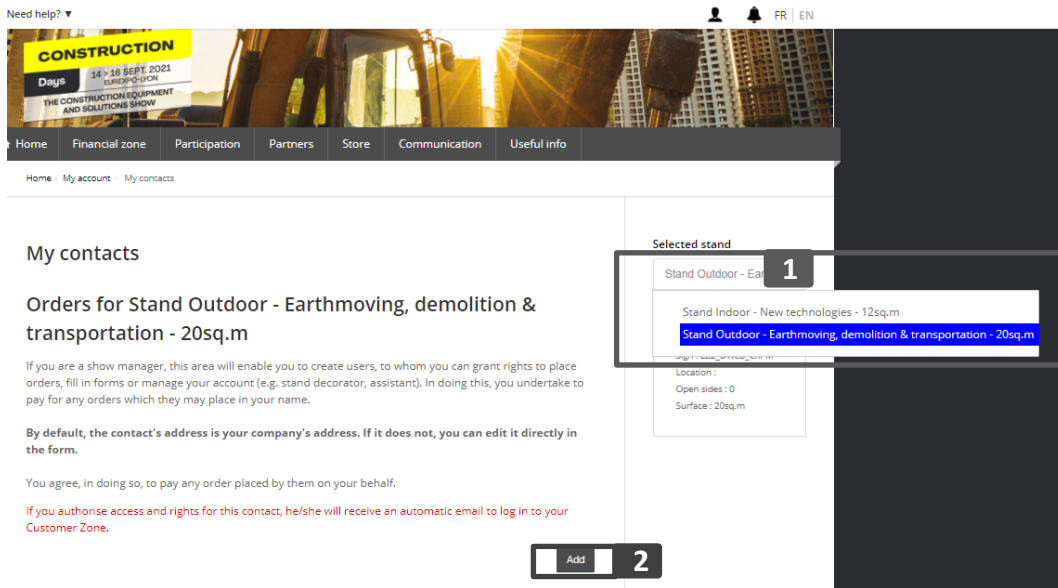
Need help? ▼

FR | EN

CONSTRUCTION Days 14 > 16 SEPT. 2021 EUREXPO LYON THE CONSTRUCTION EQUIPMENT AND SOLUTIONS SHOW

Home | Financial zone | Participation | Partners | Store | Communication | Useful info

Home › My account › My contacts

My contacts

Orders for Stand Outdoor - Earthmoving, demolition & transportation - 20sq.m

If you are a show manager, this area will enable you to create users, to whom you can grant rights to place orders, fill in forms or manage your account (e.g. stand decorator, assistant). In doing this, you undertake to pay for any orders which they may place in your name.

**By default, the contact's address is your company's address. If it does not, you can edit it directly in the form.**

You agree, in doing so, to pay any order placed by them on your behalf.

If you authorise access and rights for this contact, he/she will receive an automatic email to log in to your Customer Zone.

Selected stand

Stand Outdoor - Ear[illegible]

1

Stand Indoor - New technologies - 12sq.m

Stand Outdoor - Earthmoving, demolition & transportation - 20sq.m

Sign : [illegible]

Location :

Open sides : 0

Surface : 20sq.m

Add

2